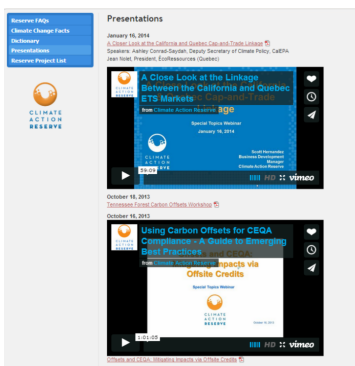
Reserve FAQs
Climate Change Facts
Dictionary
Presentations
Reserve Project List

CLIMATE ACTION RESERVE

Presentations

January 16, 2014
A Closer Look at the California and Quebec Cap-and-Trade Linkage
Speakers: Ashley Conrad-Saydah, Deputy Secretary of Climate Policy, CalEPA
Jean Nolet, President, ÉcoRessources (Quebec)

A Close Look at the Linkage Between the California and Quebec ETS Markets
from Climate Action Reserve
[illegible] Cap-and-Trade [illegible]age
CLIMATE ACTION RESERVE
Special Topics Webinar
January 16, 2014
Scott Hernandez
Business Development Manager
Climate Action Reserve
59:06
HD vimeo

October 18, 2013
Tennessee Forest Carbon Offsets Workshop

October 16, 2013

Using Carbon Offsets for CEQA Compliance - A Guide to Emerging Best Practices
from Climate Action Reserve
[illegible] Impacts via Offsite Credits
Special Topics Webinar
October 16, 2013
1:01:05
HD vimeo

Offsets and CEQA: Mitigating Impacts via Offsite Credits